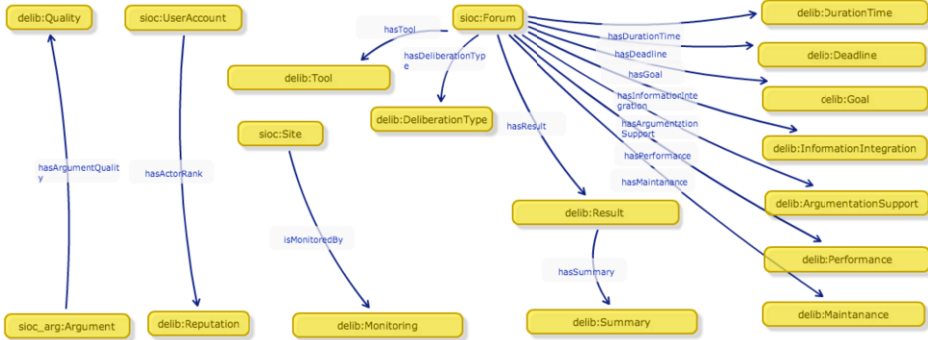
delib:Quality

sioc:UserAccount

sioc:Forum

delib:DurationTime

hasTool

hasDurationTime

hasDeadline

delib:Deadline

hasDeliberationType

delib:Tool

hasGoal

delib:Goal

hasInformationIntegration

sioc:Site

delib:DeliberationType

hasResult

hasArgumentationSupport

delib:InformationIntegration

hasPerformance

hasArgumentQuality

hasActorRank

hasMaintanance

delib:ArgumentationSupport

delib:Result

isMonitoredBy

delib:Performance

hasSummary

delib:Maintanance

sioc_arg:Argument

delib:Reputation

delib:Monitoring

delib:Summary